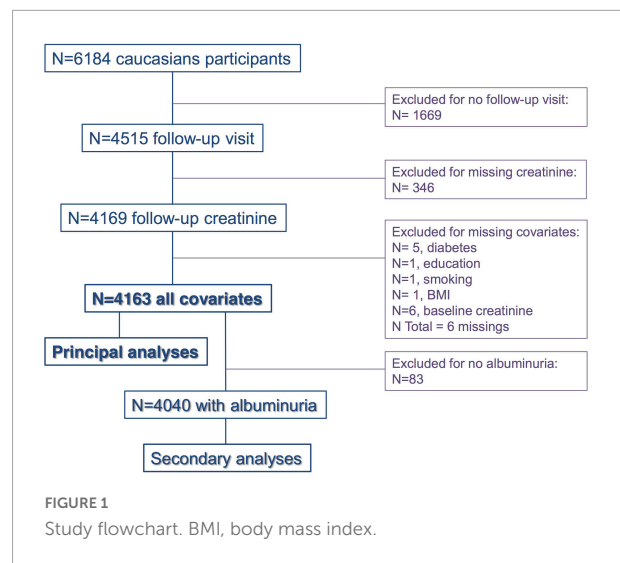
N=6184 caucasians participants

Excluded for no follow-up visit:
N= 1669

N=4515 follow-up visit

Excluded for missing creatinine:
N= 346

N=4169 follow-up creatinine

Excluded for missing covariates:
N= 5, diabetes
N=1, education
N=1, smoking
N= 1, BMI
N=6, baseline creatinine
N Total = 6 missings

N=4163 all covariates

Principal analyses

Excluded for no albuminuria:
N=83

N=4040 with albuminuria

Secondary analyses

FIGURE 1
Study flowchart. BMI, body mass index.